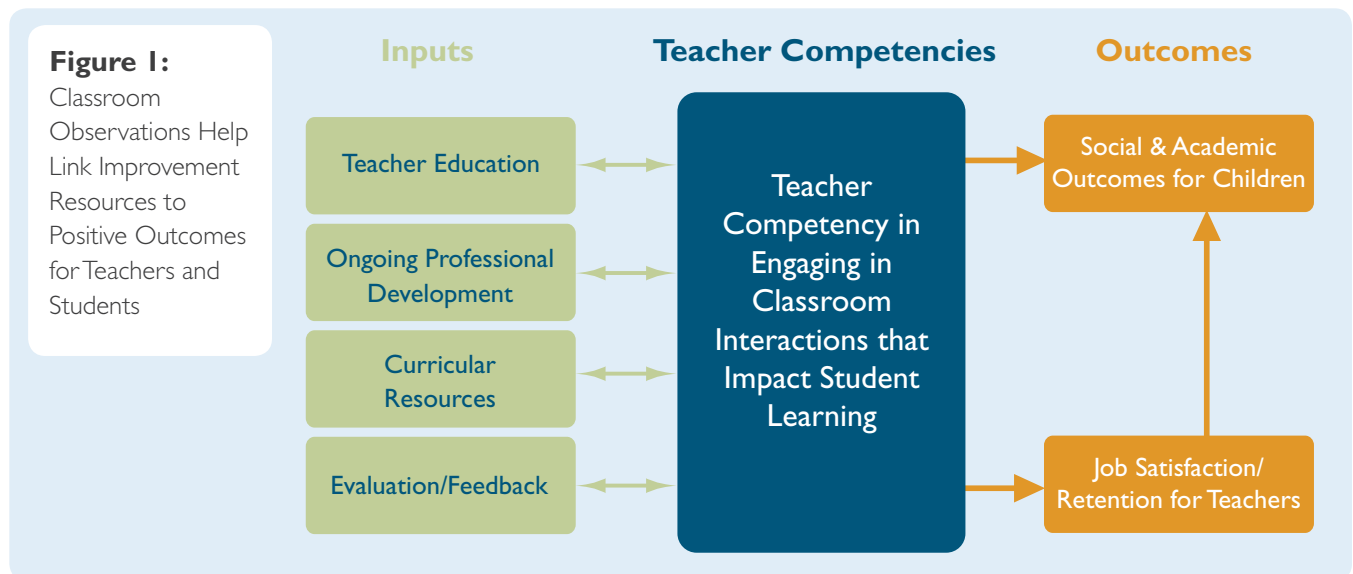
**Figure 1:** Classroom Observations Help Link Improvement Resources to Positive Outcomes for Teachers and Students

Inputs

Teacher Competencies

Outcomes

Teacher Education

Ongoing Professional Development

Curricular Resources

Evaluation/Feedback

Teacher Competency in Engaging in Classroom Interactions that Impact Student Learning

Social & Academic Outcomes for Children

Job Satisfaction/ Retention for Teachers